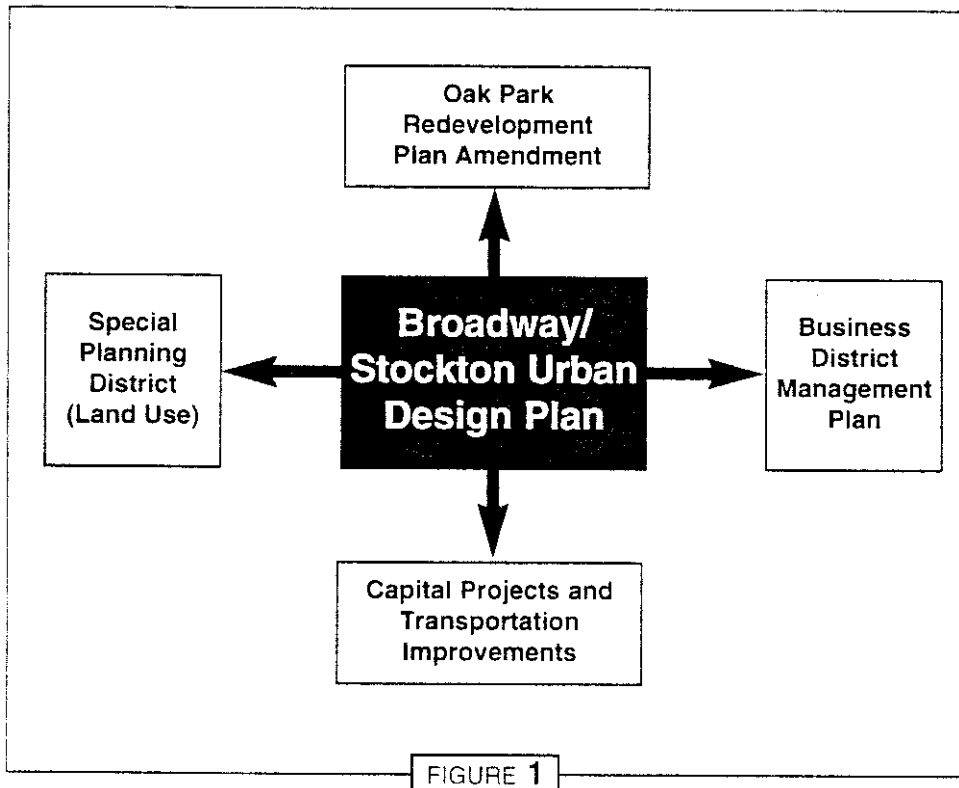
Oak Park Redevelopment Plan Amendment

Special Planning District (Land Use)

Broadway/ Stockton Urban Design Plan

Business District Management Plan

Capital Projects and Transportation Improvements

FIGURE 1